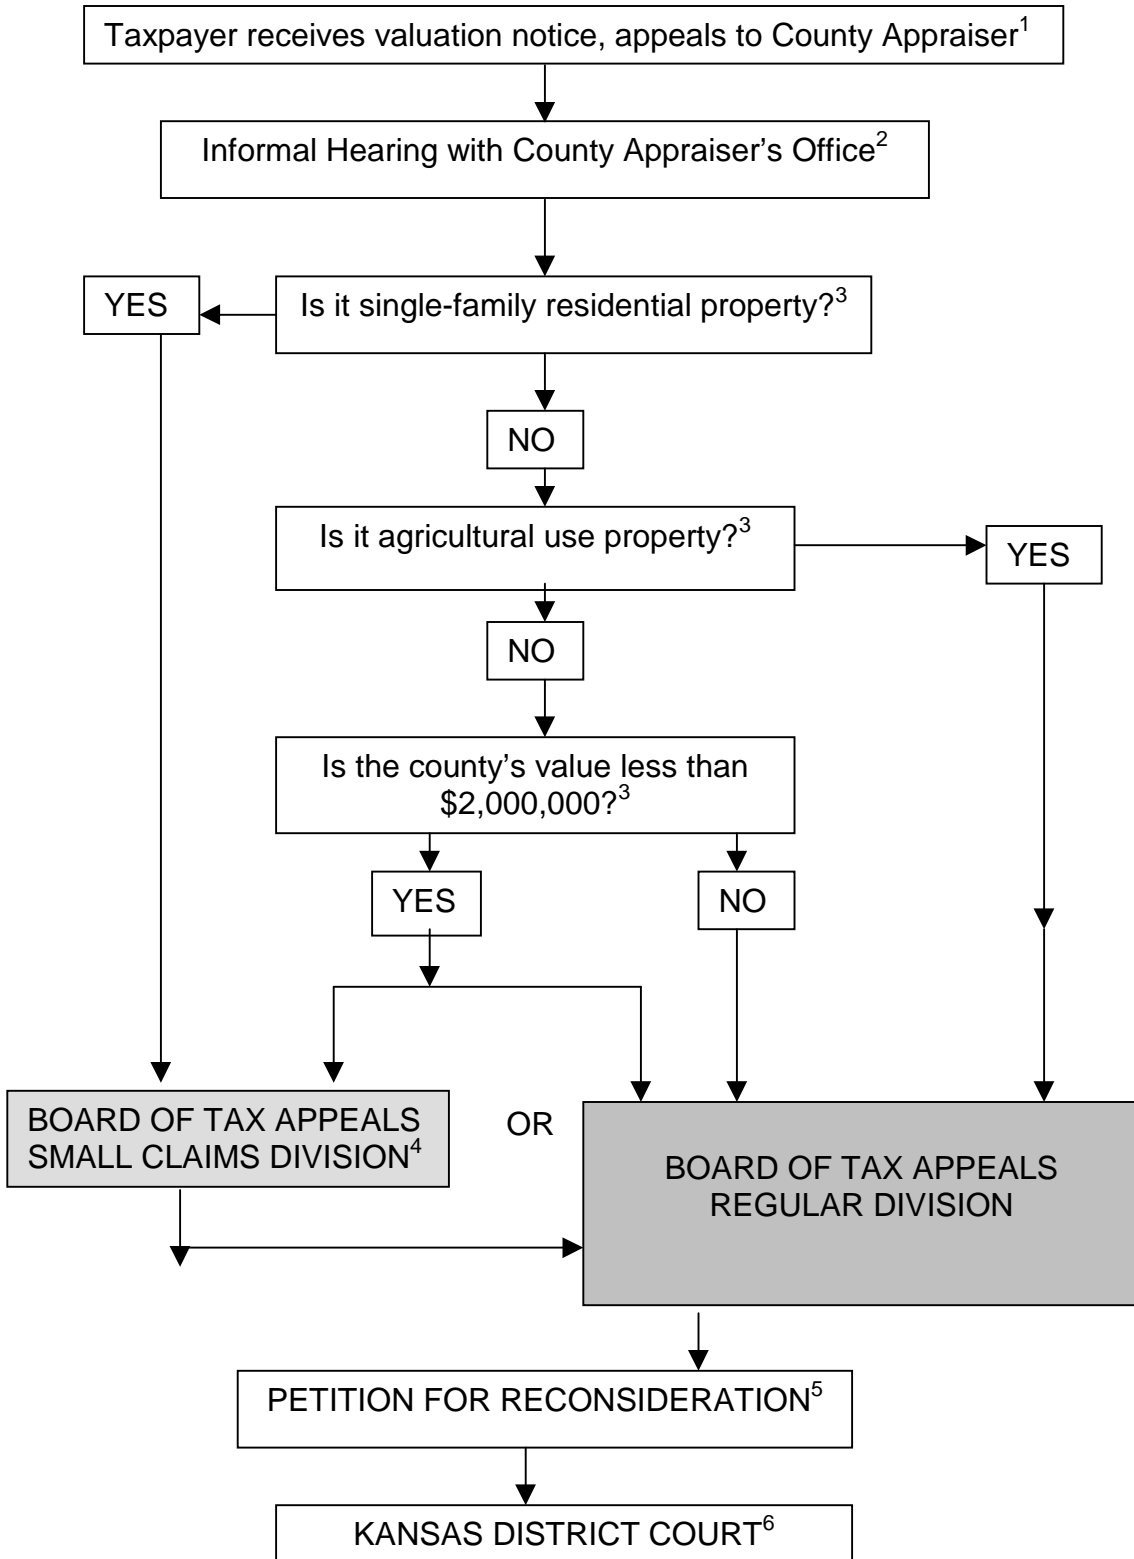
Taxpayer receives valuation notice, appeals to County Appraiser$^1$

Informal Hearing with County Appraiser's Office$^2$

YES

Is it single-family residential property?$^3$

NO

Is it agricultural use property?$^3$

YES

NO

Is the county's value less than \$2,000,000?$^3$

YES

NO

BOARD OF TAX APPEALS SMALL CLAIMS DIVISION$^4$

OR

BOARD OF TAX APPEALS REGULAR DIVISION

PETITION FOR RECONSIDERATION$^5$

KANSAS DISTRICT COURT$^6$